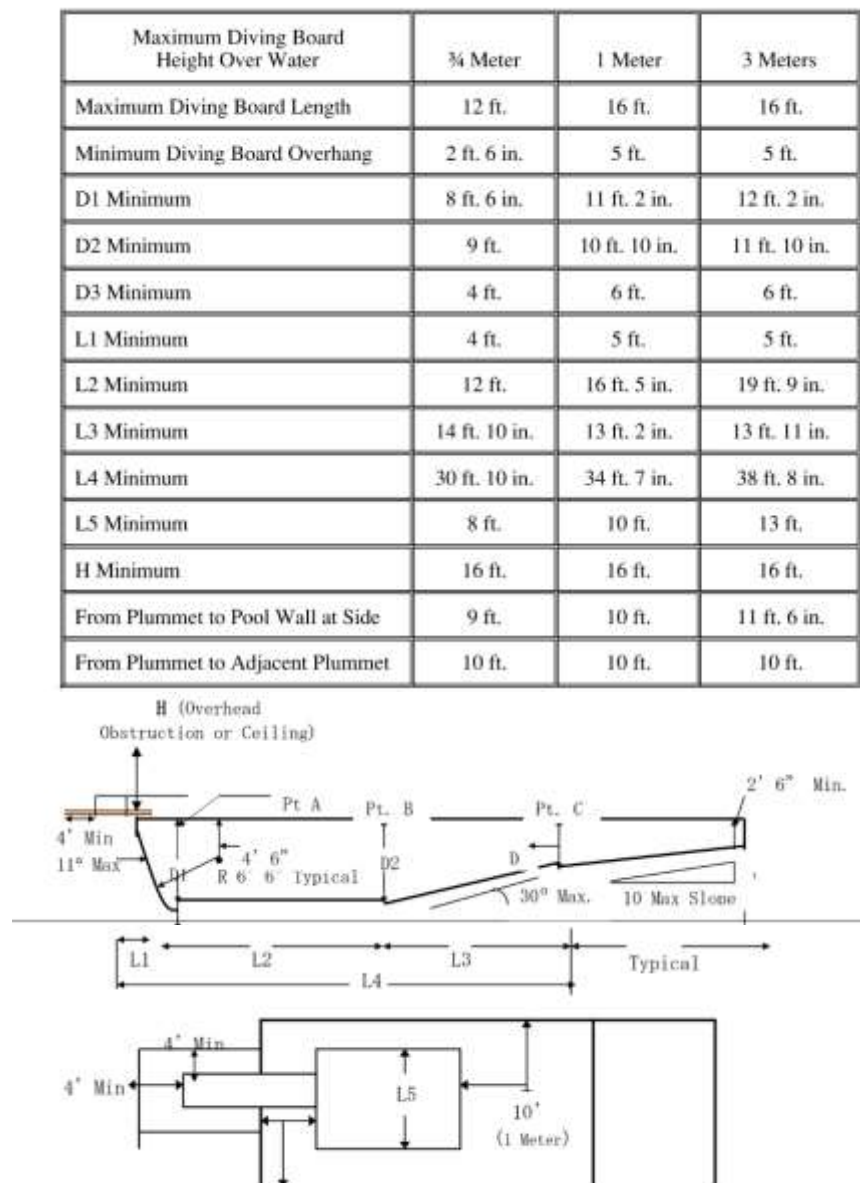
| Maximum Diving Board Height Over Water | ¾ Meter | 1 Meter | 3 Meters |
|---|---|---|---|
| Maximum Diving Board Length | 12 ft. | 16 ft. | 16 ft. |
| Minimum Diving Board Overhang | 2 ft. 6 in. | 5 ft. | 5 ft. |
| D1 Minimum | 8 ft. 6 in. | 11 ft. 2 in. | 12 ft. 2 in. |
| D2 Minimum | 9 ft. | 10 ft. 10 in. | 11 ft. 10 in. |
| D3 Minimum | 4 ft. | 6 ft. | 6 ft. |
| L1 Minimum | 4 ft. | 5 ft. | 5 ft. |
| L2 Minimum | 12 ft. | 16 ft. 5 in. | 19 ft. 9 in. |
| L3 Minimum | 14 ft. 10 in. | 13 ft. 2 in. | 13 ft. 11 in. |
| L4 Minimum | 30 ft. 10 in. | 34 ft. 7 in. | 38 ft. 8 in. |
| L5 Minimum | 8 ft. | 10 ft. | 13 ft. |
| H Minimum | 16 ft. | 16 ft. | 16 ft. |
| From Plummet to Pool Wall at Side | 9 ft. | 10 ft. | 11 ft. 6 in. |
| From Plummet to Adjacent Plummet | 10 ft. | 10 ft. | 10 ft. |

H (Overhead Obstruction or Ceiling)

Pt A
Pt. B
Pt. C
2' 6" Min.
4' Min
11" Max
D1
4' 6"
R 6' 6" Typical
D2
D
30° Max.
10 Max Slope
L1
L2
L3
Typical
L4

4' Min
4' Min
L5
10'
(1 Meter)